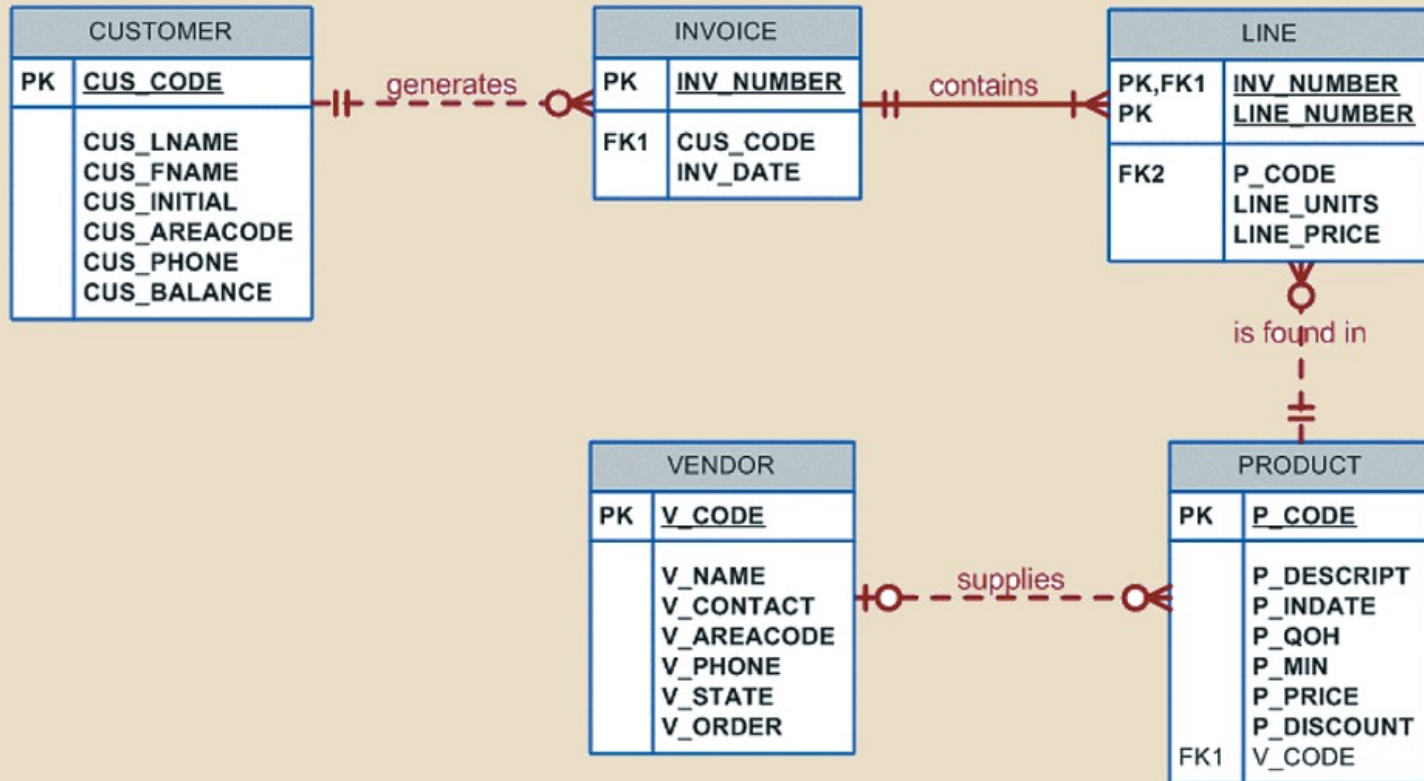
CUSTOMER

| PK | CUS_CODE |
|---|---|
| | CUS_LNAME<br>CUS_FNAME<br>CUS_INITIAL<br>CUS_AREACODE<br>CUS_PHONE<br>CUS_BALANCE |

generates

INVOICE

| PK | INV_NUMBER |
|---|---|
| FK1 | CUS_CODE<br>INV_DATE |

contains

LINE

| PK,FK1<br>PK | INV_NUMBER<br>LINE_NUMBER |
|---|---|
| FK2 | P_CODE<br>LINE_UNITS<br>LINE_PRICE |

is found in

VENDOR

| PK | V_CODE |
|---|---|
| | V_NAME<br>V_CONTACT<br>V_AREACODE<br>V_PHONE<br>V_STATE<br>V_ORDER |

supplies

PRODUCT

| PK | P_CODE |
|---|---|
| | P_DESCRIPT<br>P_INDATE<br>P_QOH<br>P_MIN<br>P_PRICE<br>P_DISCOUNT |
| FK1 | V_CODE |